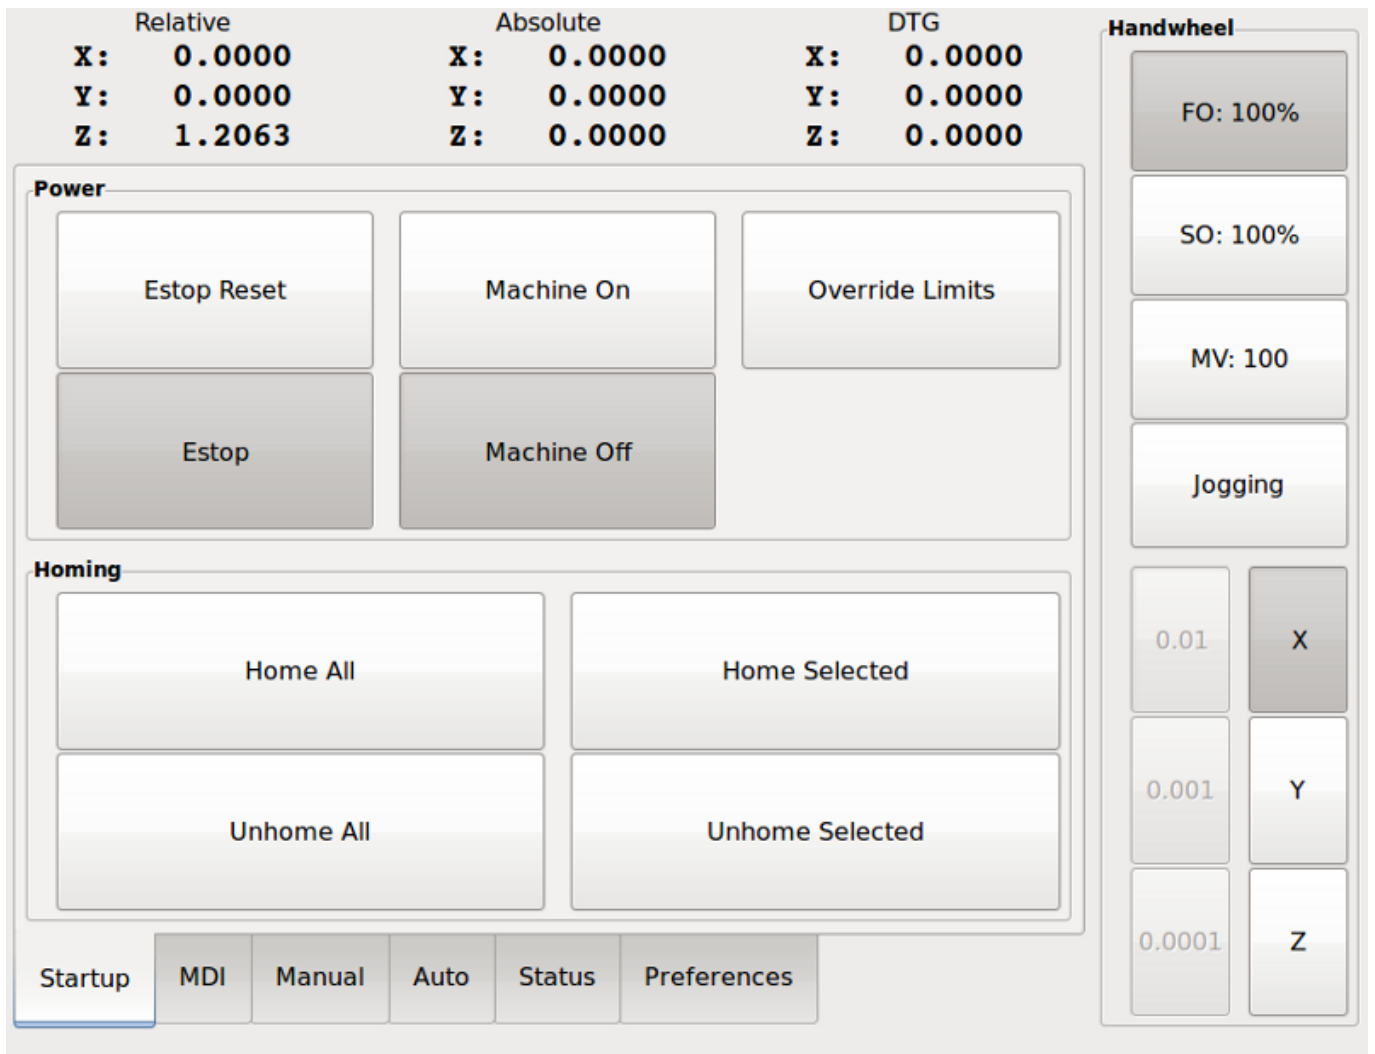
Relative
X: 0.0000
Y: 0.0000
Z: 1.2063

Absolute
X: 0.0000
Y: 0.0000
Z: 0.0000

DTG
X: 0.0000
Y: 0.0000
Z: 0.0000

Handwheel
FO: 100%
SO: 100%
MV: 100
Jogging
0.01
X
0.001
Y
0.0001
Z

Power
Estop Reset
Machine On
Override Limits
Estop
Machine Off

Homing
Home All
Home Selected
Unhome All
Unhome Selected

Startup
MDI
Manual
Auto
Status
Preferences